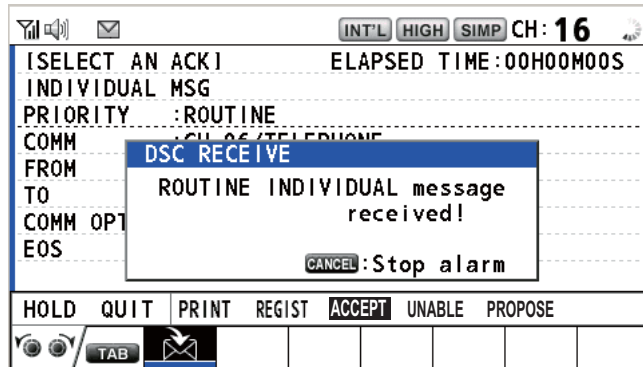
INT'L HIGH SIMP CH: 16

[SELECT AN ACK] ELAPSED TIME:00H00M00S
INDIVIDUAL MSG
PRIORITY :ROUTINE
COMM :CH 06/TELEPHONE
FROM
TO
COMM OPT
EOS

DSC RECEIVE
ROUTINE INDIVIDUAL message received!
CANCEL :Stop alarm

HOLD QUIT PRINT REGIST ACCEPT UNABLE PROPOSE
TAB